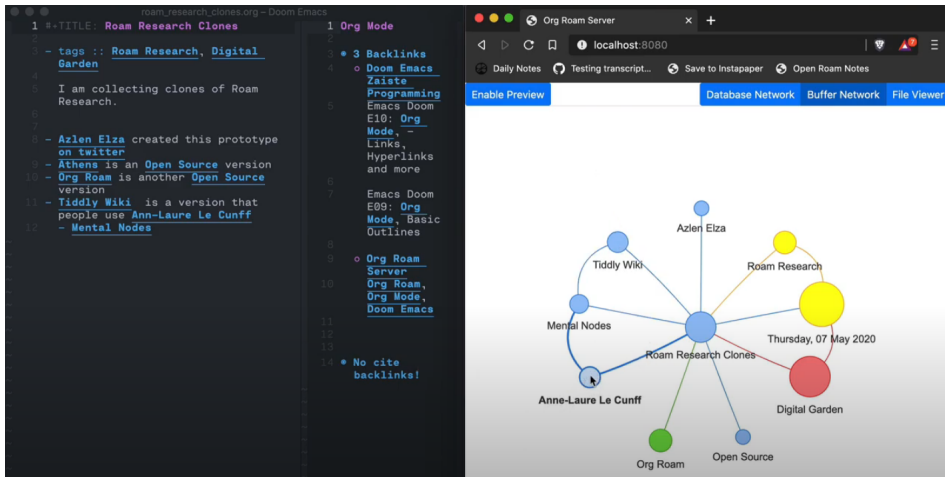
roam_research_clones.org – Doom Emacs

1 #+TITLE: Roam Research Clones
2
3 - tags :: Roam Research, Digital Garden
4
5 I am collecting clones of Roam Research.
6
7
8 - Azlen Elza created this prototype on twitter
9 - Athens is an Open Source version
10 - Org Roam is another Open Source version
11 - Tiddly Wiki is a version that people use Ann-Laure Le Cunff - Mental Nodes
12

1 Org Mode
2
3 * 3 Backlinks
4 o Doom Emacs Zaiste Programming
5 Emacs Doom E10: Org Mode, - Links, Hyperlinks and more
6
7 Emacs Doom E09: Org Mode, Basic Outlines
8
9 o Org Roam Server
10 Org Roam, Org Mode, Doom Emacs
11
12
13
14 * No cite backlinks!

Org Roam Server
localhost:8080
Daily Notes
Testing transcript...
Save to Instapaper
Open Roam Notes
Enable Preview
Database Network
Buffer Network
File Viewer

Azlen Elza
Tiddly Wiki
Roam Research
Mental Nodes
Thursday, 07 May 2020
Roam Research Clones
Anne-Laure Le Cunff
Digital Garden
Org Roam
Open Source